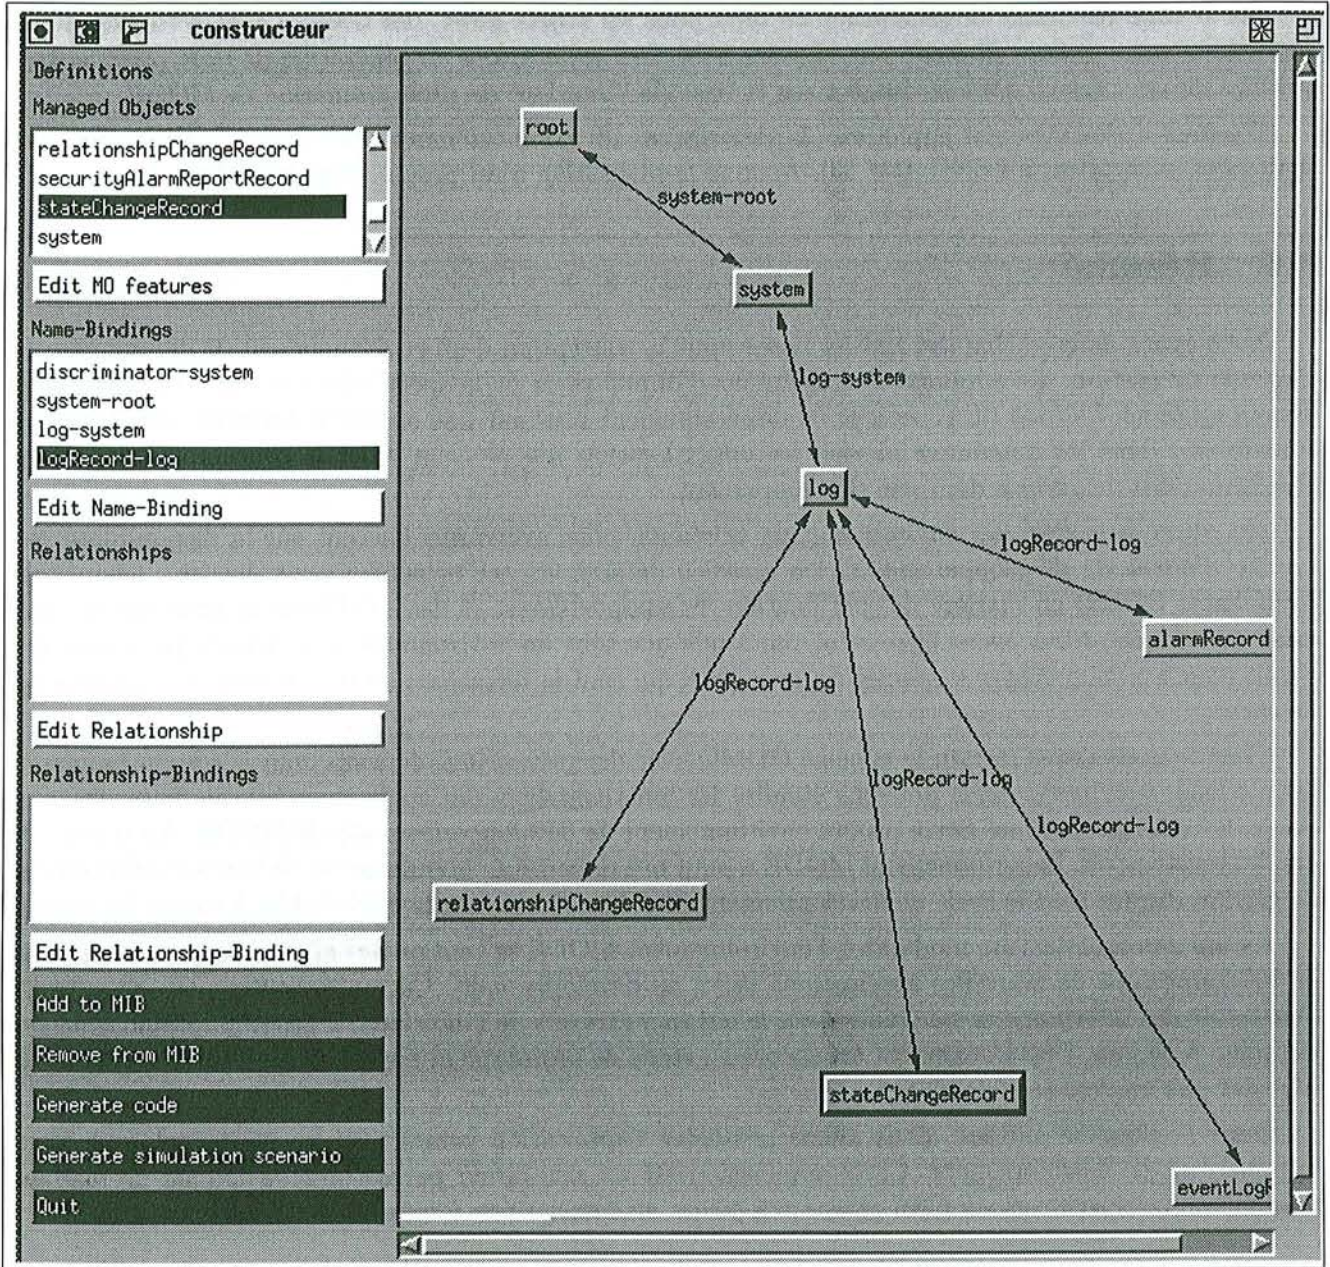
constructeur

Definitions

Managed Objects

relationshipChangeRecord
securityAlarmReportRecord
stateChangeRecord
system

Edit MO features

Name-Bindings

discriminator-system
system-root
log-system
logRecord-log

Edit Name-Binding

Relationships

Edit Relationship

Relationship-Bindings

Edit Relationship-Binding

Add to MIB

Remove from MIB

Generate code

Generate simulation scenario

Quit

root

system-root

system

log-system

log

logRecord-log

alarmRecord

logRecord-log

logRecord-log

logRecord-log

relationshipChangeRecord

stateChangeRecord

eventLogR